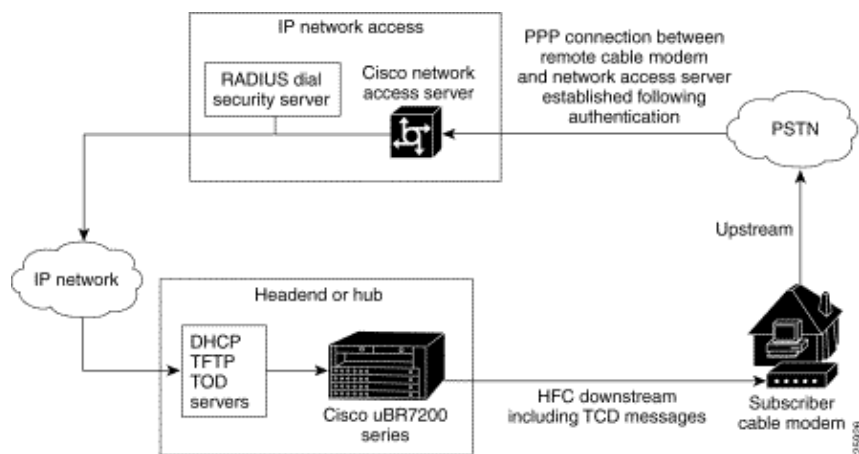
IP network access

RADIUS dial security server

Cisco network access server

PPP connection between remote cable modem and network access server established following authentication

PSTN

IP network

Upstream

Headend or hub

DHCP
TFTP
TOD
servers

Cisco uBR7200 series

HFC downstream including TCD messages

Subscriber cable modem

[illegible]